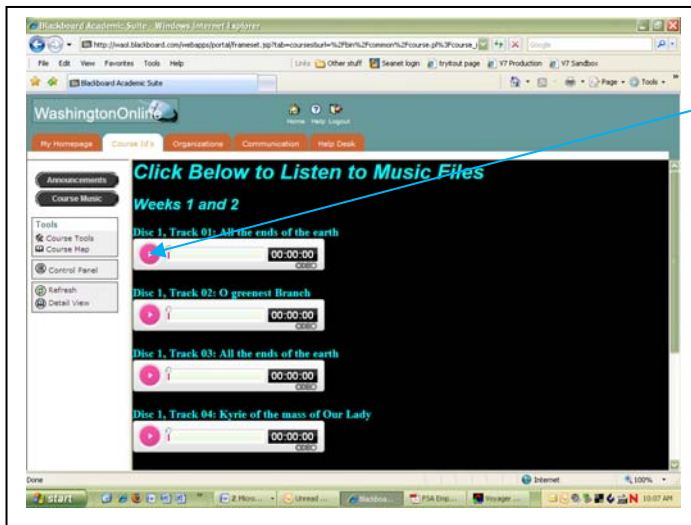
Blackboard Academic Suite - Windows Internet Explorer

http://iwaol.blackboard.com/webapps/portal/frameset.jsp?tab=courses&url=%2Fbin%2Fcommon%2Fcourse.pl%3Fcourse_i

Google

File Edit View Favorites Tools Help

Links Other stuff Seanet login trytout page V7 Production V7 Sandbox

Blackboard Academic Suite

Page Tools

WashingtonOnline

Home Help Logout

My Homepage Course Id's Organizations Communication Help Desk

Announcements

Course Music

Tools

Course Tools

Course Map

Control Panel

Refresh

Detail View

Click Below to Listen to Music Files

Weeks 1 and 2

Disc 1, Track 01: All the ends of the earth

00:00:00

Disc 1, Track 02: O greenest Branch

00:00:00

Disc 1, Track 03: All the ends of the earth

00:00:00

Disc 1, Track 04: Kyrie of the mass of Our Lady

00:00:00

Done

Internet

100%

start

2 Micro...

Unread ...

Blackboa...

PSA Emp...

Voyager ...

10:07 AM